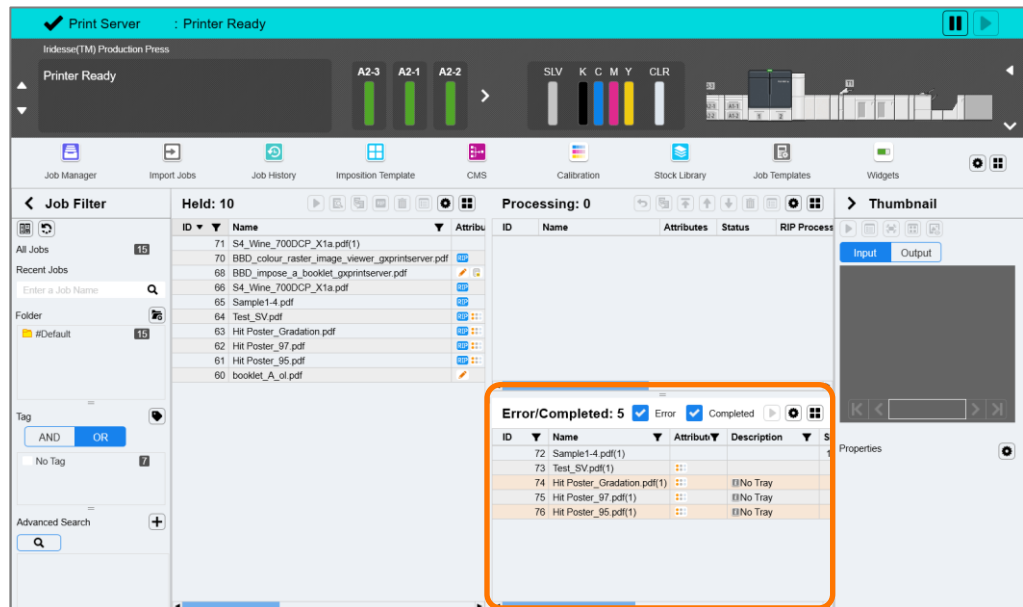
Print Server : Printer Ready

Iridesse(TM) Production Press

Printer Ready

A2-3 A2-1 A2-2

SLV K C M Y CLR

Job Manager Import Jobs Job History Imposition Template CMS Calibration Stock Library Job Templates Widgets

Job Filter

All Jobs 15

Recent Jobs

Enter a Job Name

Folder

#Default 15

Tag

AND OR

No Tag 7

Advanced Search

Held: 10

| ID | Name | Attribu |
|---|---|---|
| 71 | S4_Wine_700DCP_X1a.pdf(1) | |
| 70 | BBD_colour_raster_image_viewer_gxprintserver.pdf | RIP |
| 68 | BBD_impose_a_booklet_gxprintserver.pdf | |
| 66 | S4_Wine_700DCP_X1a.pdf | RIP |
| 65 | Sample1-4.pdf | RIP |
| 64 | Test_SV.pdf | RIP |
| 63 | Hit Poster_Gradation.pdf | RIP |
| 62 | Hit Poster_97.pdf | RIP |
| 61 | Hit Poster_95.pdf | RIP |
| 60 | booklet_A_ol.pdf | |

Processing: 0

| ID | Name | Attributes | Status | RIP Process |
|---|---|---|---|---|

Error/Completed: 5 Error Completed

| ID | Name | Attribut | Description | S |
|---|---|---|---|---|
| 72 | Sample1-4.pdf(1) | | | |
| 73 | Test_SV.pdf(1) | | | |
| 74 | Hit Poster_Gradation.pdf(1) | | No Tray | |
| 75 | Hit Poster_97.pdf(1) | | No Tray | |
| 76 | Hit Poster_95.pdf(1) | | No Tray | |

Thumbnail

Input Output

Properties